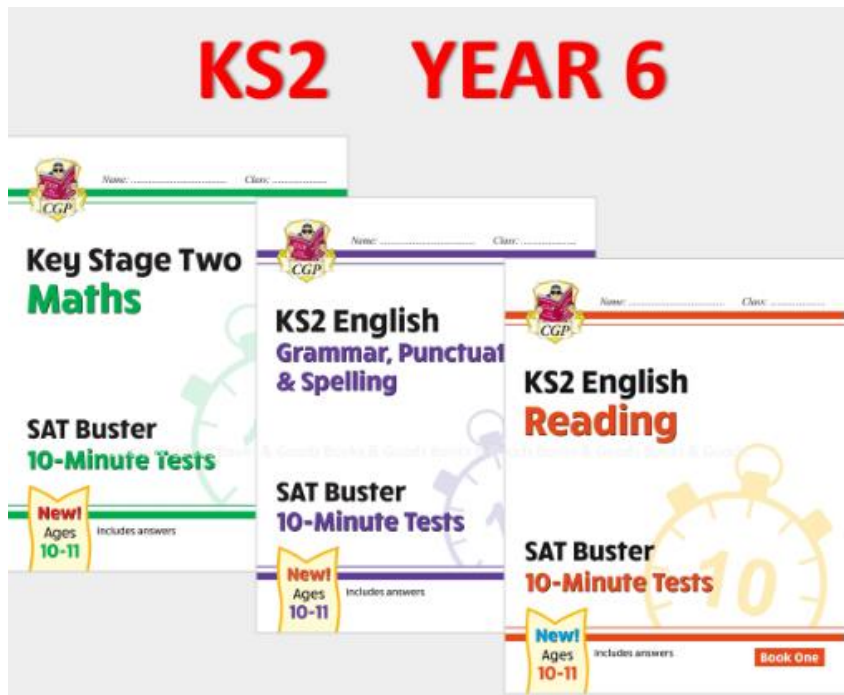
KS2 YEAR 6

CGP
Name: .............................. Class: ..................

Key Stage Two
Maths

SAT Buster
10-Minute Tests

New!
Ages
10-11
Includes answers

CGP
Name: .............................. Class: ..................

KS2 English
Grammar, Punctuat
& Spelling

SAT Buster
10-Minute Tests

New!
Ages
10-11
Includes answers

CGP
Name: .............................. Class: ..................

KS2 English
Reading

SAT Buster
10-Minute Tests

10

New!
Ages
10-11
Includes answers

Book One